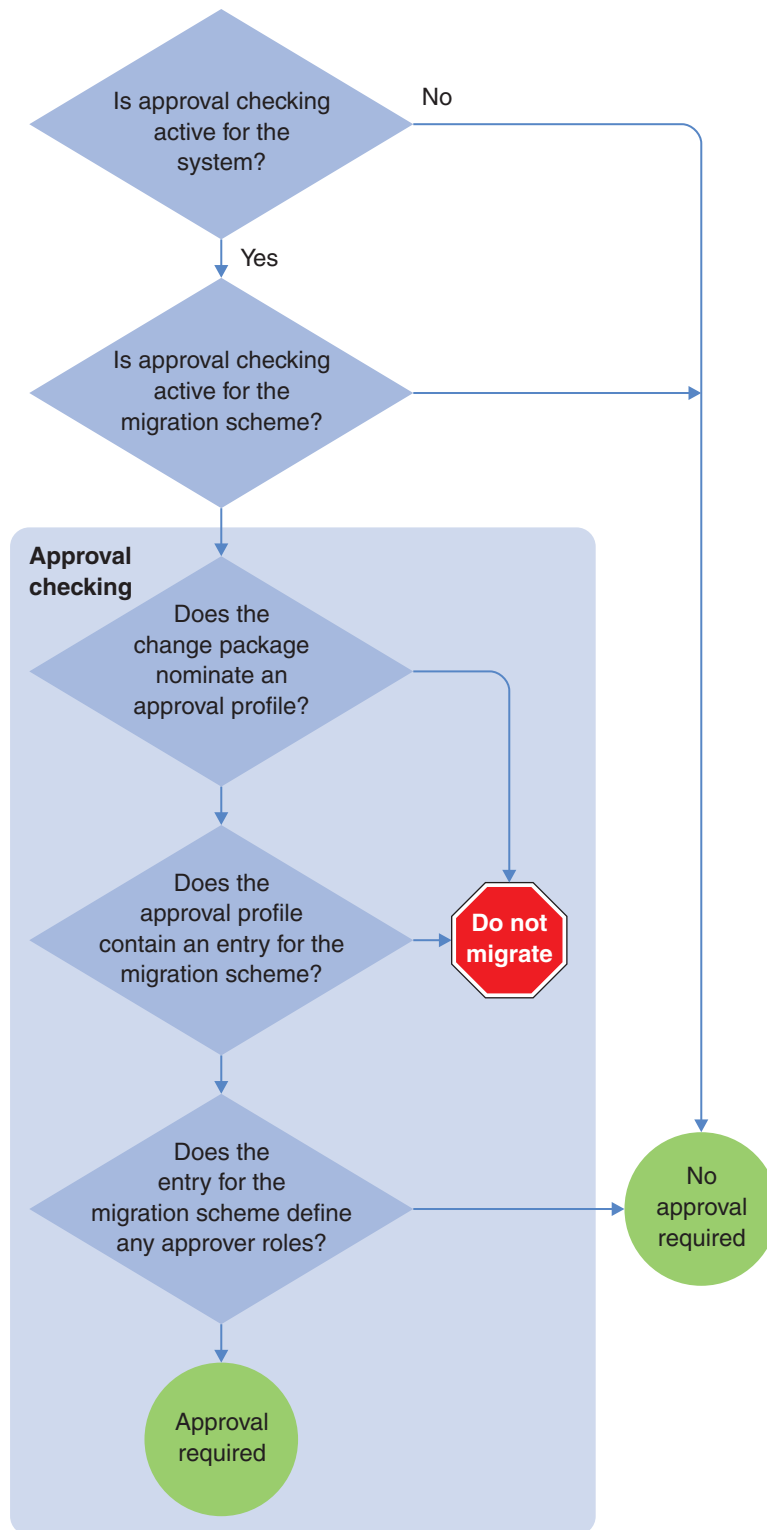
Is approval checking active for the system?

No

Yes

Is approval checking active for the migration scheme?

Approval checking

Does the change package nominate an approval profile?

Does the approval profile contain an entry for the migration scheme?

Do not migrate

Does the entry for the migration scheme define any approver roles?

No approval required

Approval required